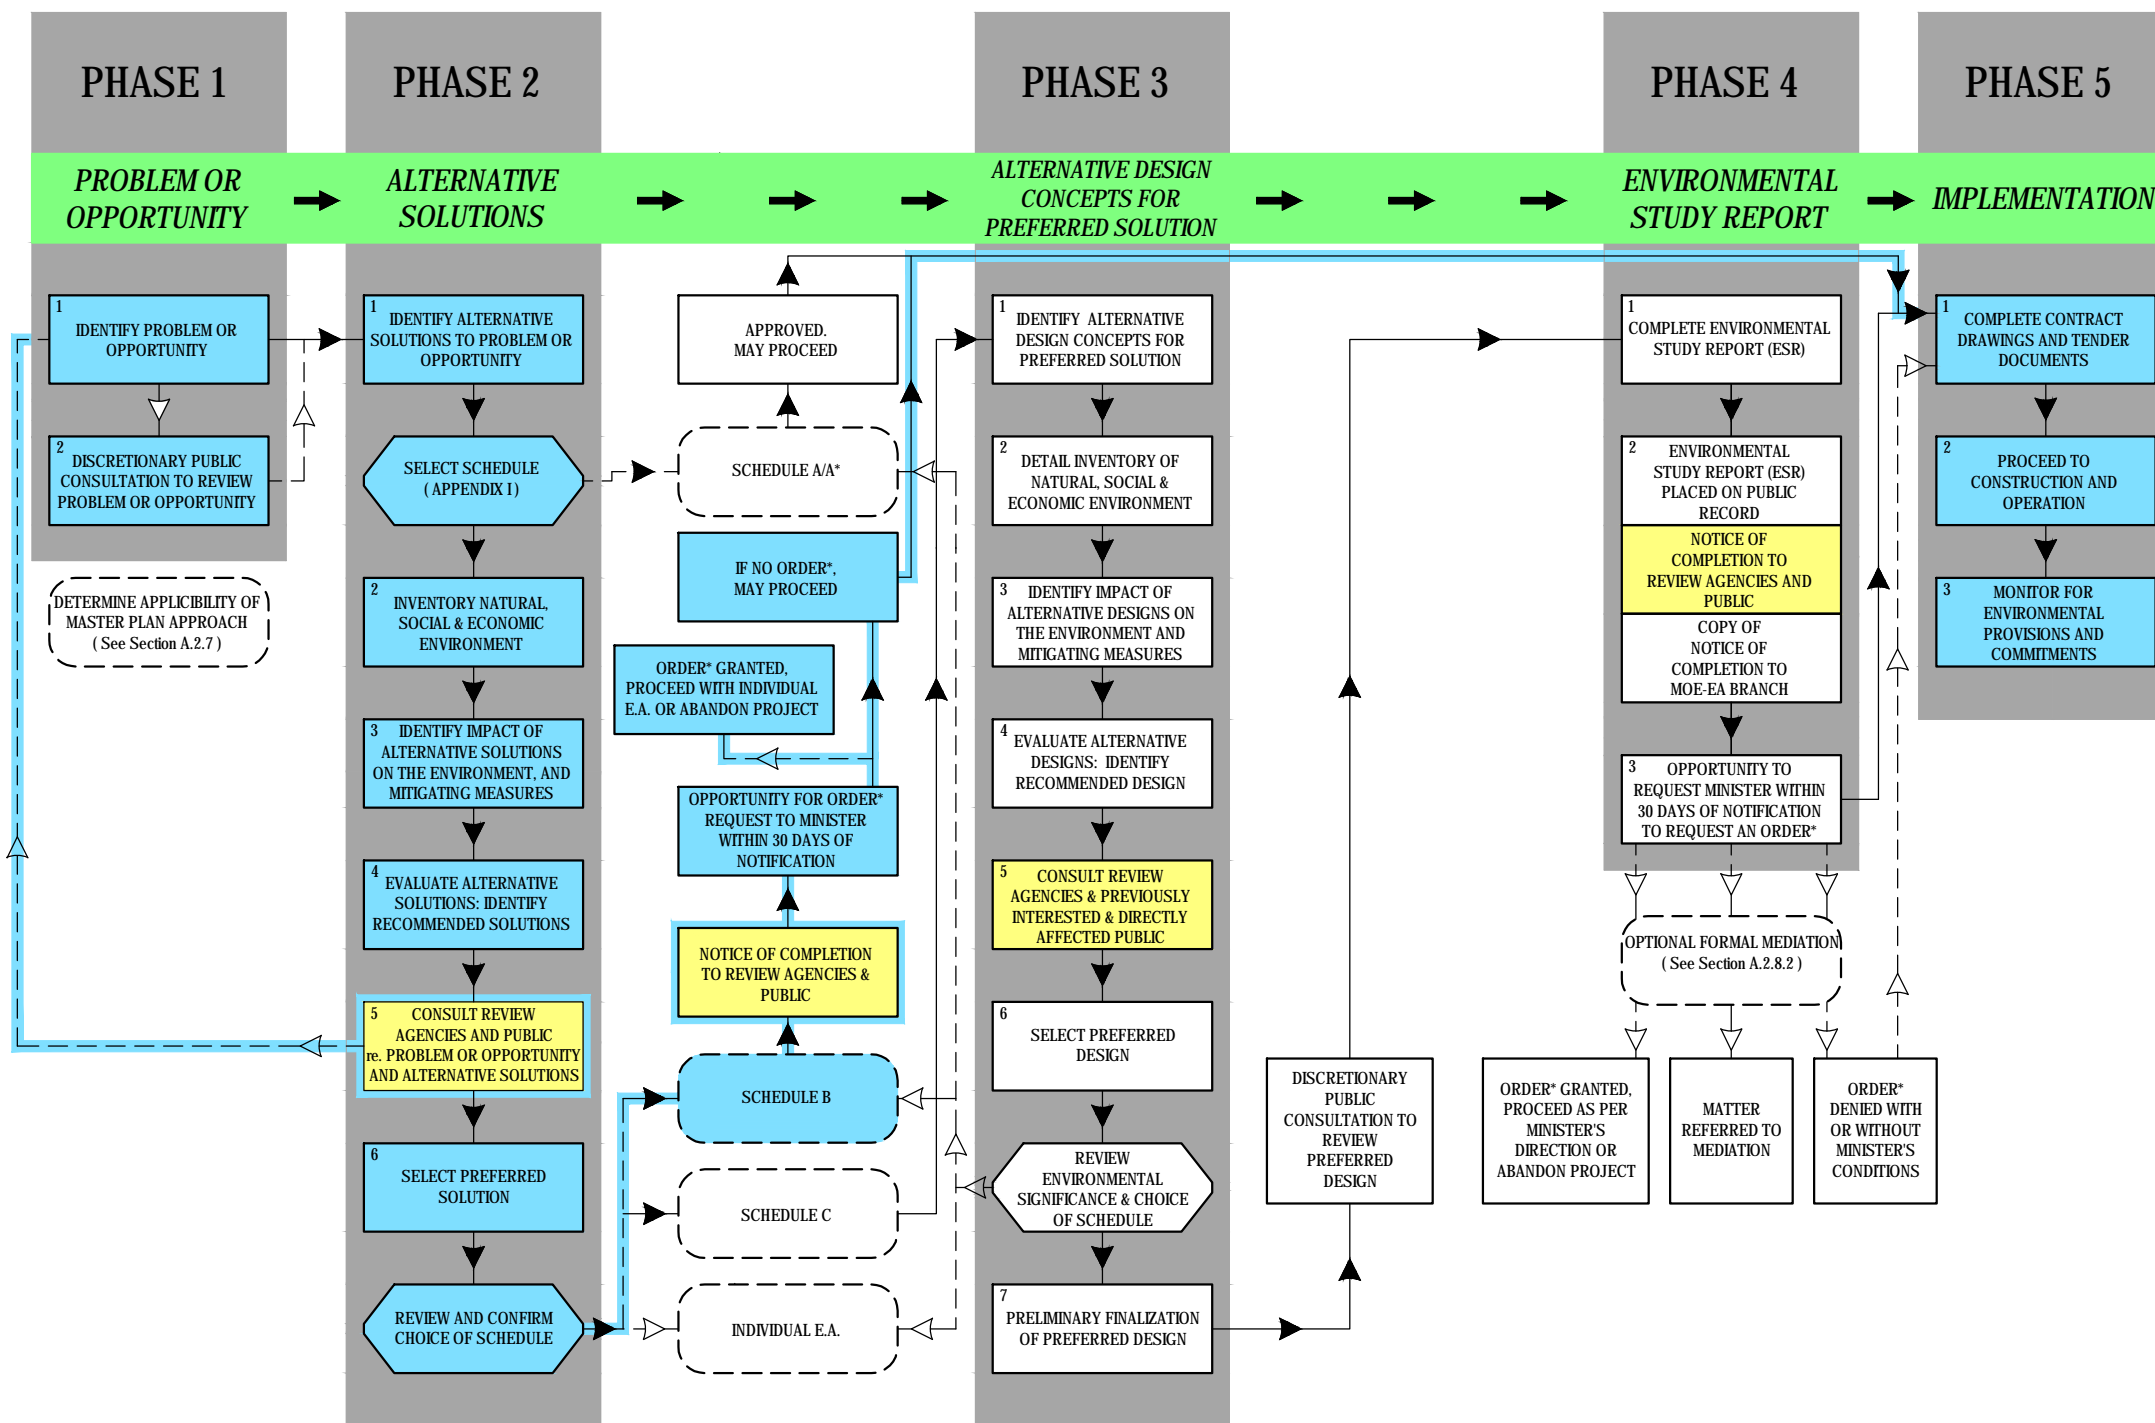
PHASE 1

PHASE 2

PHASE 3

PHASE 4

PHASE 5

PROBLEM OR OPPORTUNITY

ALTERNATIVE SOLUTIONS

ALTERNATIVE DESIGN CONCEPTS FOR PREFERRED SOLUTION

ENVIRONMENTAL STUDY REPORT

IMPLEMENTATION

1 IDENTIFY PROBLEM OR OPPORTUNITY

2 DISCRETIONARY PUBLIC CONSULTATION TO REVIEW PROBLEM OR OPPORTUNITY

DETERMINE APPLICIBLITY OF MASTER PLAN APPROACH ( See Section A.2.7 )

1 IDENTIFY ALTERNATIVE SOLUTIONS TO PROBLEM OR OPPORTUNITY

SELECT SCHEDULE ( APPENDIX I )

2 INVENTORY NATURAL, SOCIAL & ECONOMIC ENVIRONMENT

3 IDENTIFY IMPACT OF ALTERNATIVE SOLUTIONS ON THE ENVIRONMENT, AND MITIGATING MEASURES

4 EVALUATE ALTERNATIVE SOLUTIONS: IDENTIFY RECOMMENDED SOLUTIONS

5 CONSULT REVIEW AGENCIES AND PUBLIC re. PROBLEM OR OPPORTUNITY AND ALTERNATIVE SOLUTIONS

6 SELECT PREFERRED SOLUTION

REVIEW AND CONFIRM CHOICE OF SCHEDULE

APPROVED. MAY PROCEED

SCHEDULE A/A*

IF NO ORDER*, MAY PROCEED

ORDER* GRANTED, PROCEED WITH INDIVIDUAL E.A. OR ABANDON PROJECT

OPPORTUNITY FOR ORDER* REQUEST TO MINISTER WITHIN 30 DAYS OF NOTIFICATION

NOTICE OF COMPLETION TO REVIEW AGENCIES & PUBLIC

SCHEDULE B

SCHEDULE C

INDIVIDUAL E.A.

1 IDENTIFY ALTERNATIVE DESIGN CONCEPTS FOR PREFERRED SOLUTION

2 DETAIL INVENTORY OF NATURAL, SOCIAL & ECONOMIC ENVIRONMENT

3 IDENTIFY IMPACT OF ALTERNATIVE DESIGNS ON THE ENVIRONMENT AND MITIGATING MEASURES

4 EVALUATE ALTERNATIVE DESIGNS: IDENTIFY RECOMMENDED DESIGN

5 CONSULT REVIEW AGENCIES & PREVIOUSLY INTERESTED & DIRECTLY AFFECTED PUBLIC

6 SELECT PREFERRED DESIGN

REVIEW ENVIRONMENTAL SIGNIFICANCE & CHOICE OF SCHEDULE

7 PRELIMINARY FINALIZATION OF PREFERRED DESIGN

DISCRETIONARY PUBLIC CONSULTATION TO REVIEW PREFERRED DESIGN

1 COMPLETE ENVIRONMENTAL STUDY REPORT (ESR)

2 ENVIRONMENTAL STUDY REPORT (ESR) PLACED ON PUBLIC RECORD

NOTICE OF COMPLETION TO REVIEW AGENCIES AND PUBLIC

COPY OF NOTICE OF COMPLETION TO MOE-EA BRANCH

3 OPPORTUNITY TO REQUEST MINISTER WITHIN 30 DAYS OF NOTIFICATION TO REQUEST AN ORDER*

OPTIONAL FORMAL MEDIATION ( See Section A.2.8.2 )

ORDER* GRANTED, PROCEED AS PER MINISTER'S DIRECTION OR ABANDON PROJECT

MATTER REFERRED TO MEDIATION

ORDER* DENIED WITH OR WITHOUT MINISTER'S CONDITIONS

1 COMPLETE CONTRACT DRAWINGS AND TENDER DOCUMENTS

2 PROCEED TO CONSTRUCTION AND OPERATION

3 MONITOR FOR ENVIRONMENTAL PROVISIONS AND COMMITMENTS